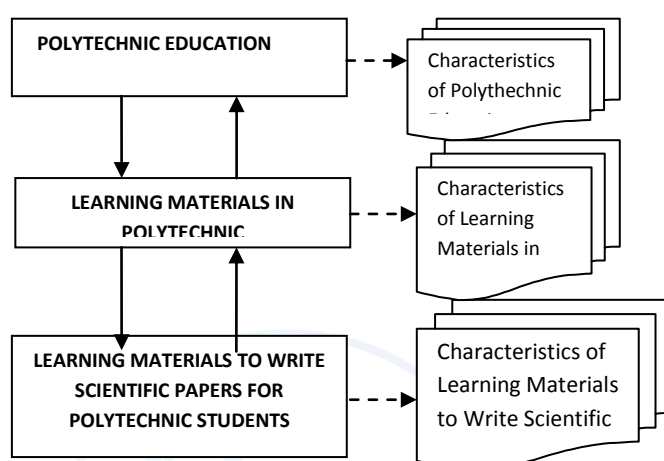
POLYTECHNIC EDUCATION

Characteristics of Polythechnic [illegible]

LEARNING MATERIALS IN POLYTECHNIC

Characteristics of Learning Materials in

LEARNING MATERIALS TO WRITE SCIENTIFIC PAPERS FOR POLYTECHNIC STUDENTS

Characteristics of Learning Materials to Write Scientific